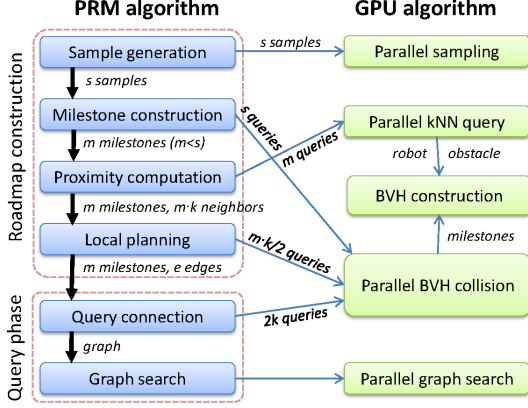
PRM algorithm

GPU algorithm

Roadmap construction

Sample generation

s samples

Parallel sampling

s samples

Milestone construction

s queries

m queries

Parallel kNN query

m milestones (m<s)

robot

obstacle

Proximity computation

BVH construction

m milestones, m·k neighbors

milestones

Local planning

m·k/2 queries

m milestones, e edges

Parallel BVH collision

Query phase

Query connection

2k queries

graph

Graph search

Parallel graph search